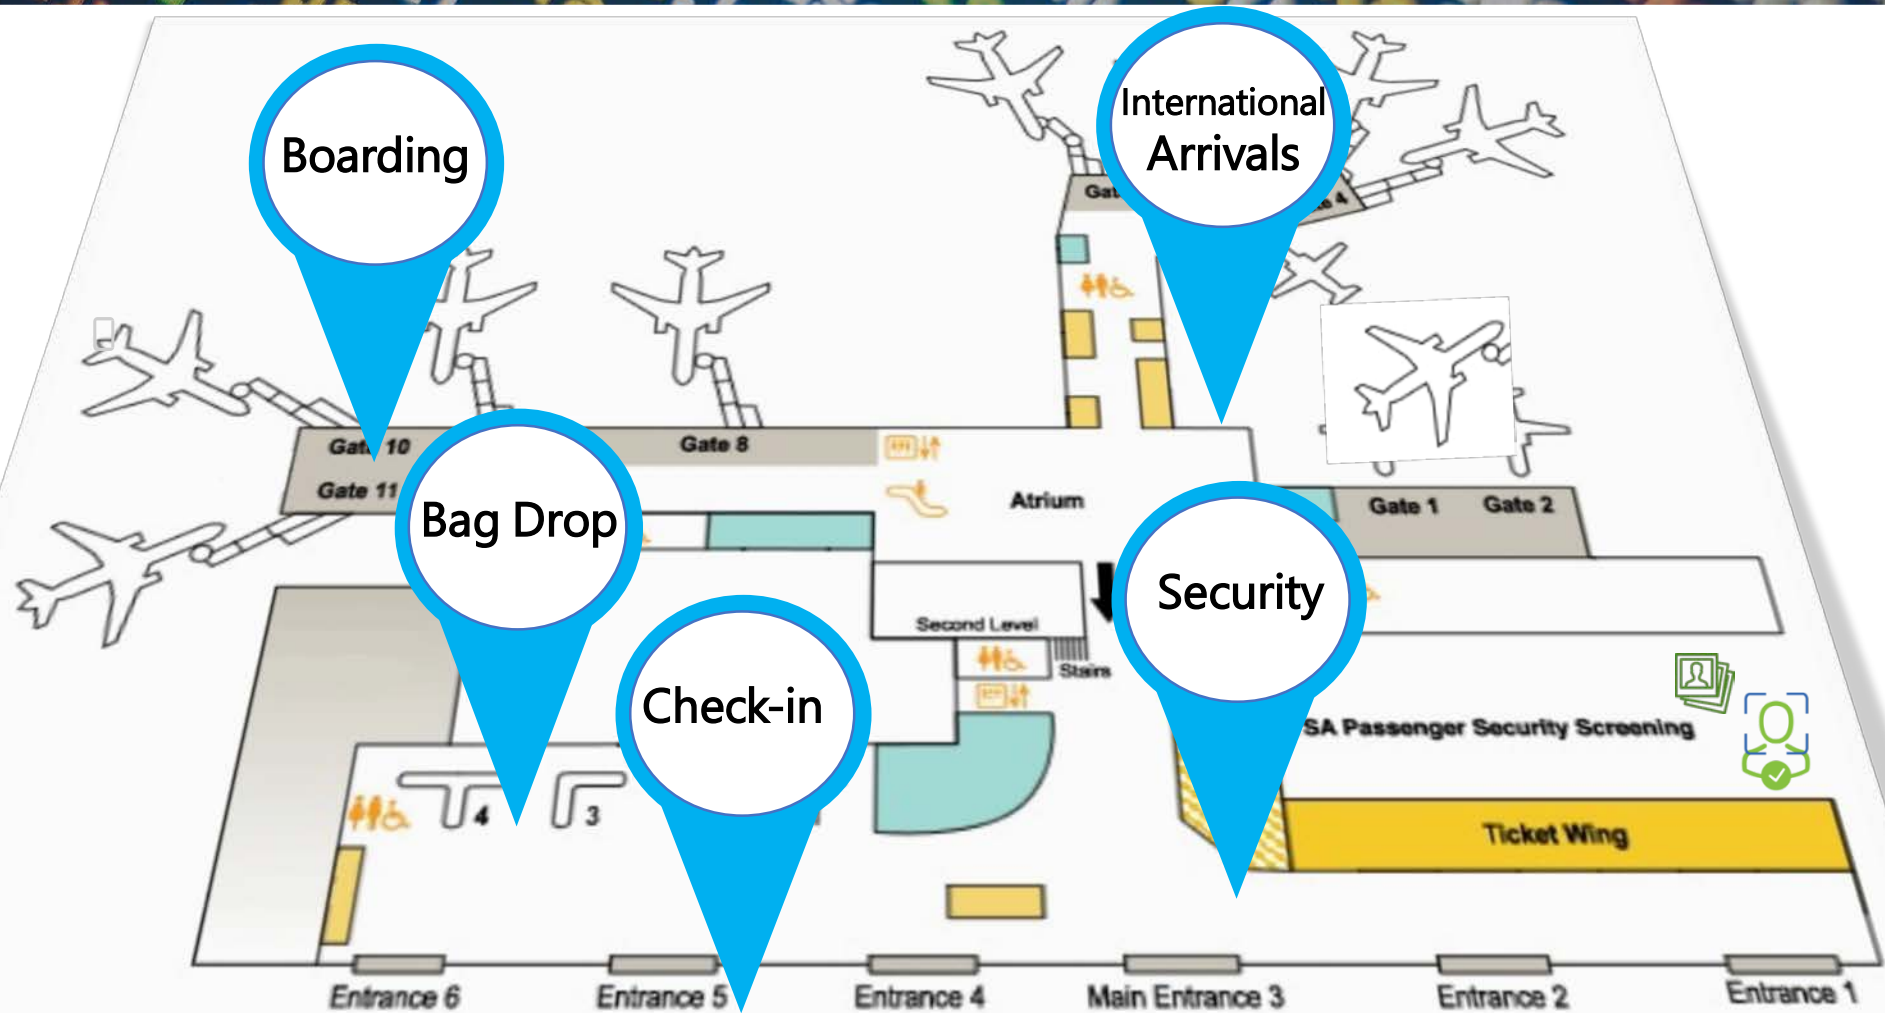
Boarding

International Arrivals

Gat

Gat 10

Gate 8

Gate 11

Bag Drop

Atrium

Gate 1

Gate 2

Security

Second Level

Stairs

Check-in

SA Passenger Security Screening

4

3

Ticket Wing

Entrance 6

Entrance 5

Entrance 4

Main Entrance 3

Entrance 2

Entrance 1